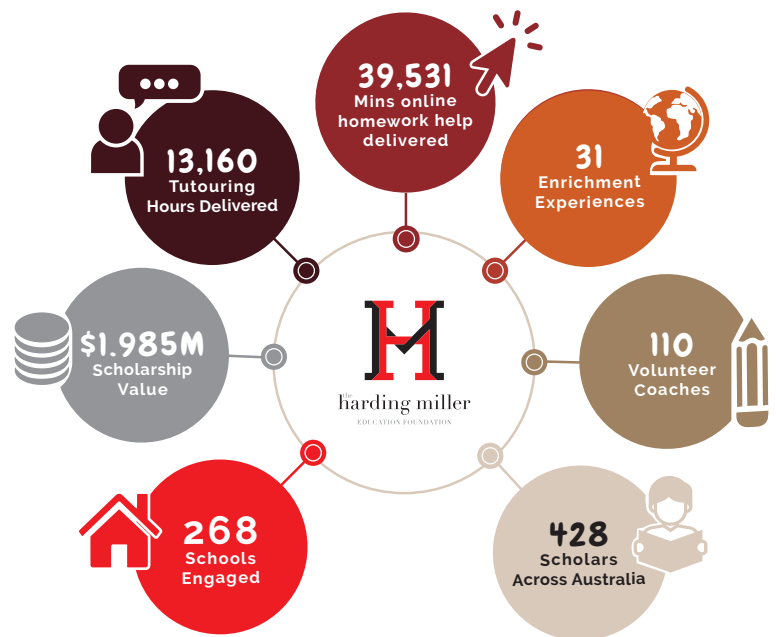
39,531
Mins online homework help delivered

13,160
Tutouring Hours Delivered

31
Enrichment Experiences

$1.985M
Scholarship Value

HM
the harding miller
EDUCATION FOUNDATION

110
Volunteer Coaches

268
Schools Engaged

428
Scholars Across Australia